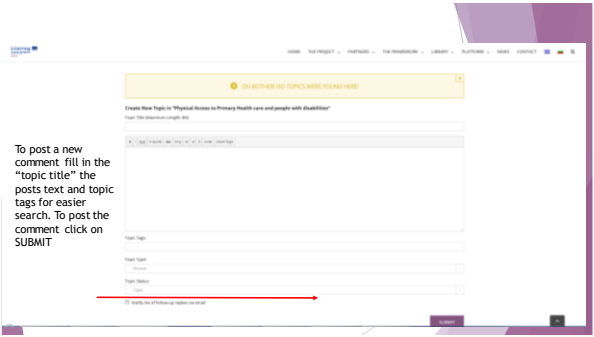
HOME THE PROJECT PARTNERS THE FRAMEWORK LIBRARY PLATFORM NEWS CONTACT

OH BOTHER! NO TOPICS WERE FOUND HERE!

Create New Topic in "Physical Access to Primary Health care and people with disabilities"

Topic Title (Maximum Length: 80):

Topic Tags:

Topic Type:

Normal

Topic Status:

Open

Notify me of follow-up replies via email

SUBMIT

To post a new comment fill in the "topic title" the posts text and topic tags for easier search. To post the comment click on SUBMIT